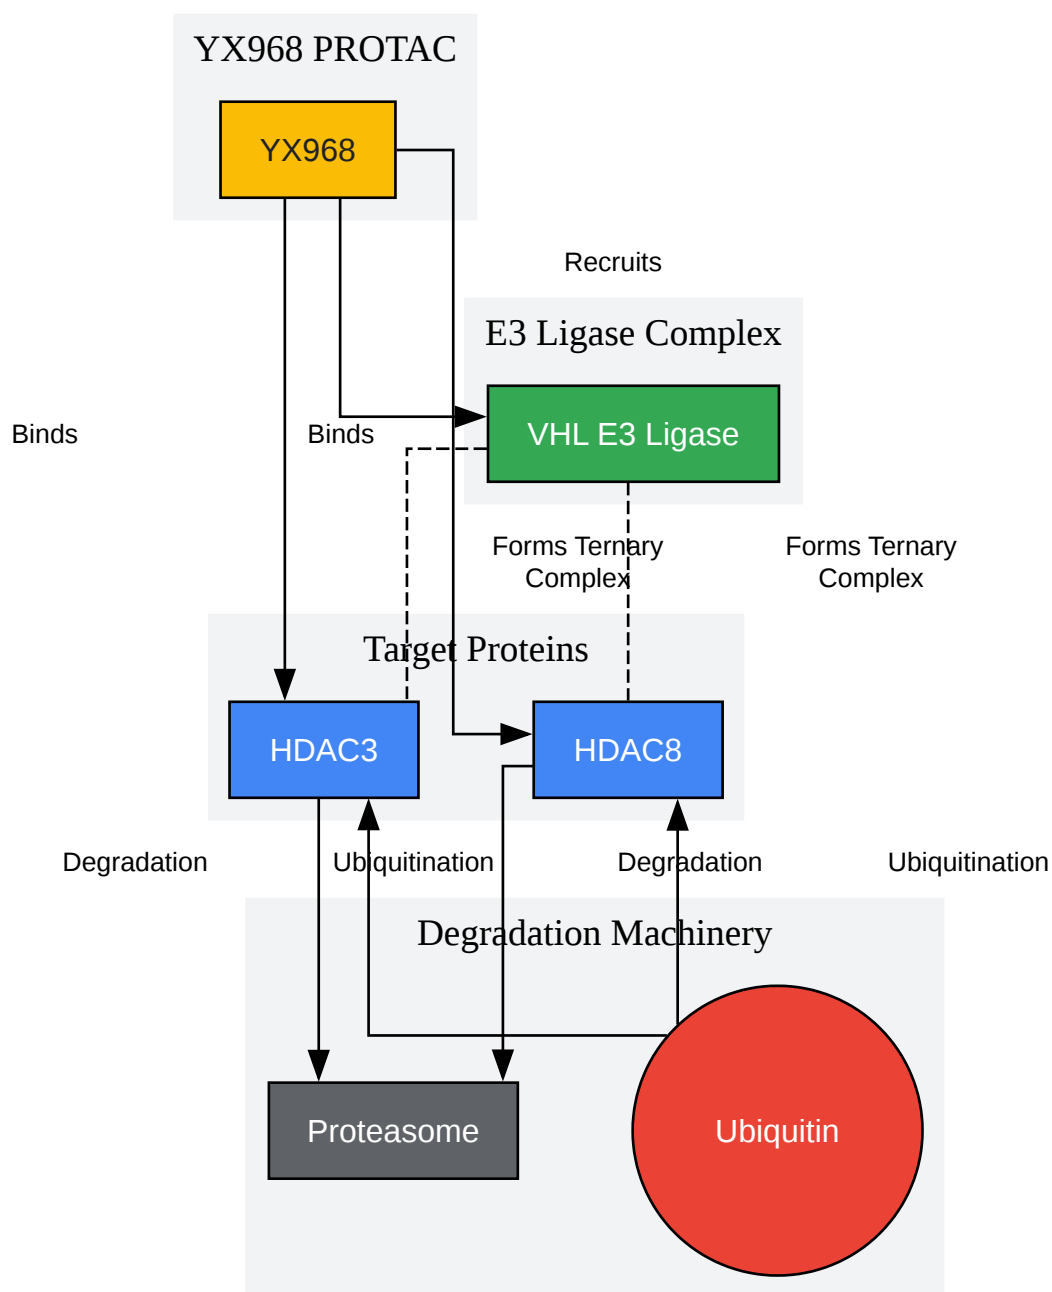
YX968 PROTAC

YX968

Recruits

E3 Ligase Complex

Binds

Binds

VHL E3 Ligase

Forms Ternary Complex

Forms Ternary Complex

Target Proteins

HDAC3

HDAC8

Degradation

Ubiquitination

Degradation

Ubiquitination

Degradation Machinery

Proteasome

Ubiquitin